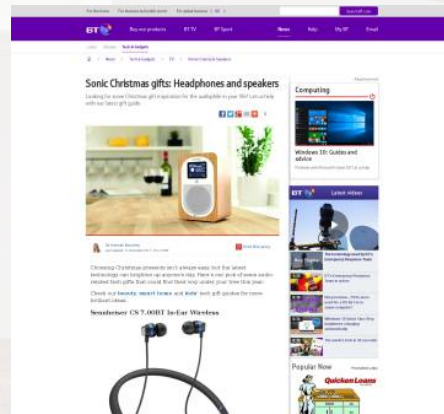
BT

Sonic Christmas gifts: Headphones and speakers

Computing

Windows 10: Guides and advice

BT

Latest videos

Check out beauty, smart home and kids' tech gift guides

Sennheiser CX 7.00BT In-Ear Wireless

Popular Now

Quicken Loans